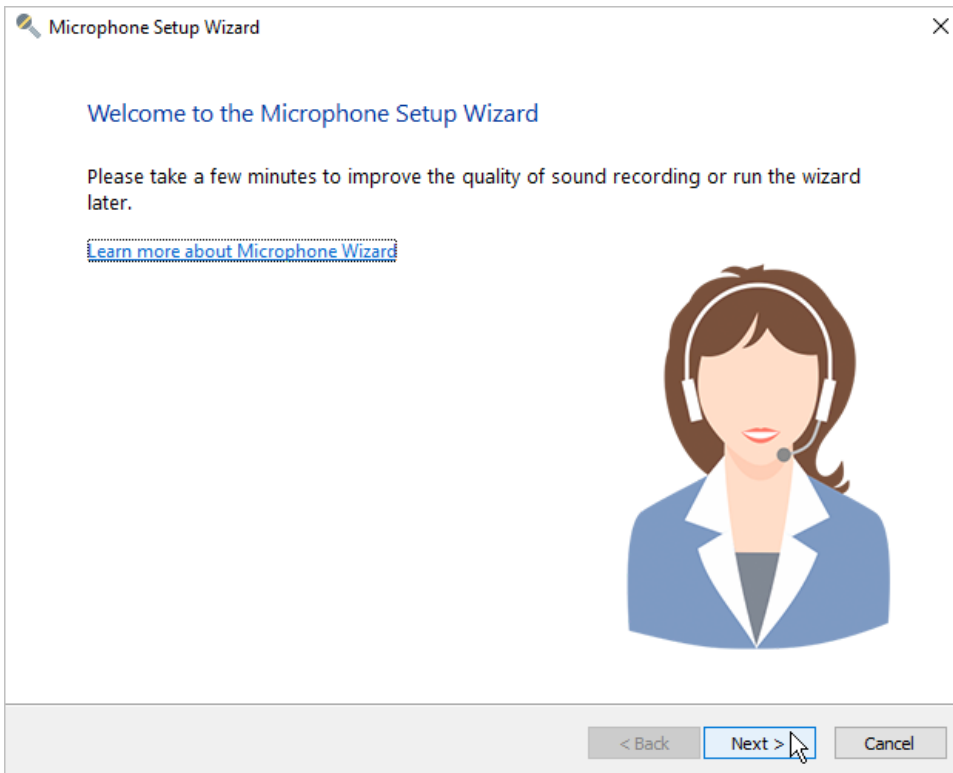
Microphone Setup Wizard

Welcome to the Microphone Setup Wizard

Please take a few minutes to improve the quality of sound recording or run the wizard later.

Learn more about Microphone Wizard

< Back Next > Cancel